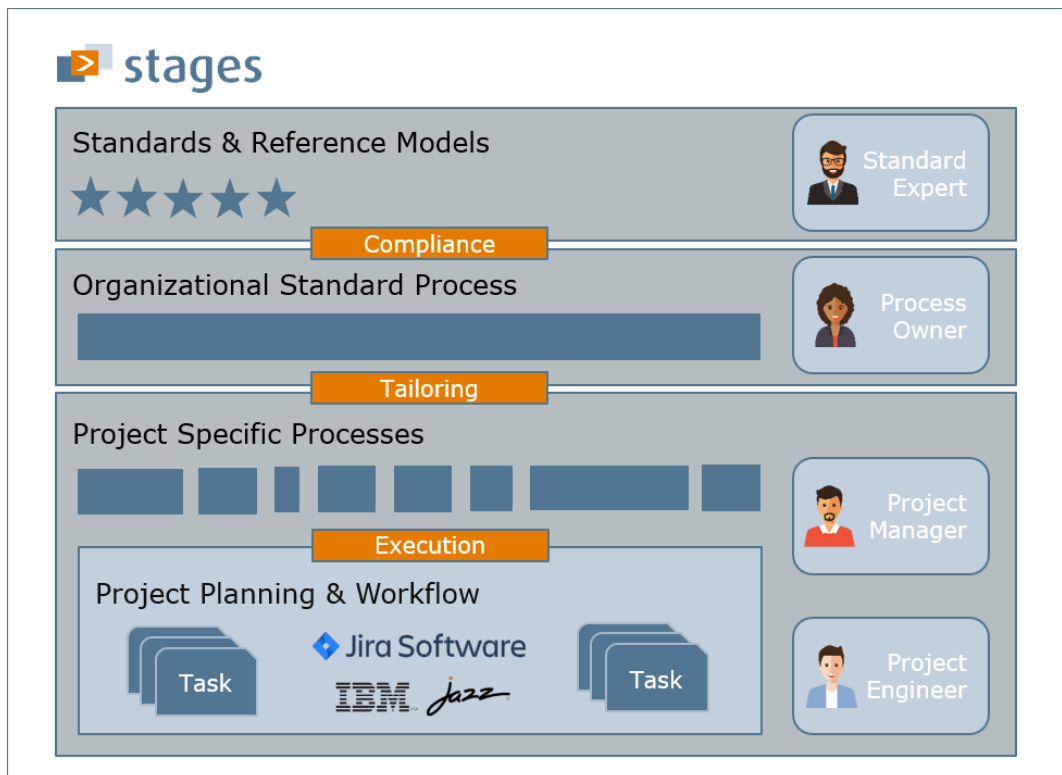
stages

Standards & Reference Models

Standard Expert

Compliance

Organizational Standard Process

Process Owner

Tailoring

Project Specific Processes

Project Manager

Execution

Project Planning & Workflow

Task

Jira Software

IBM Jazz

Task

Project Engineer